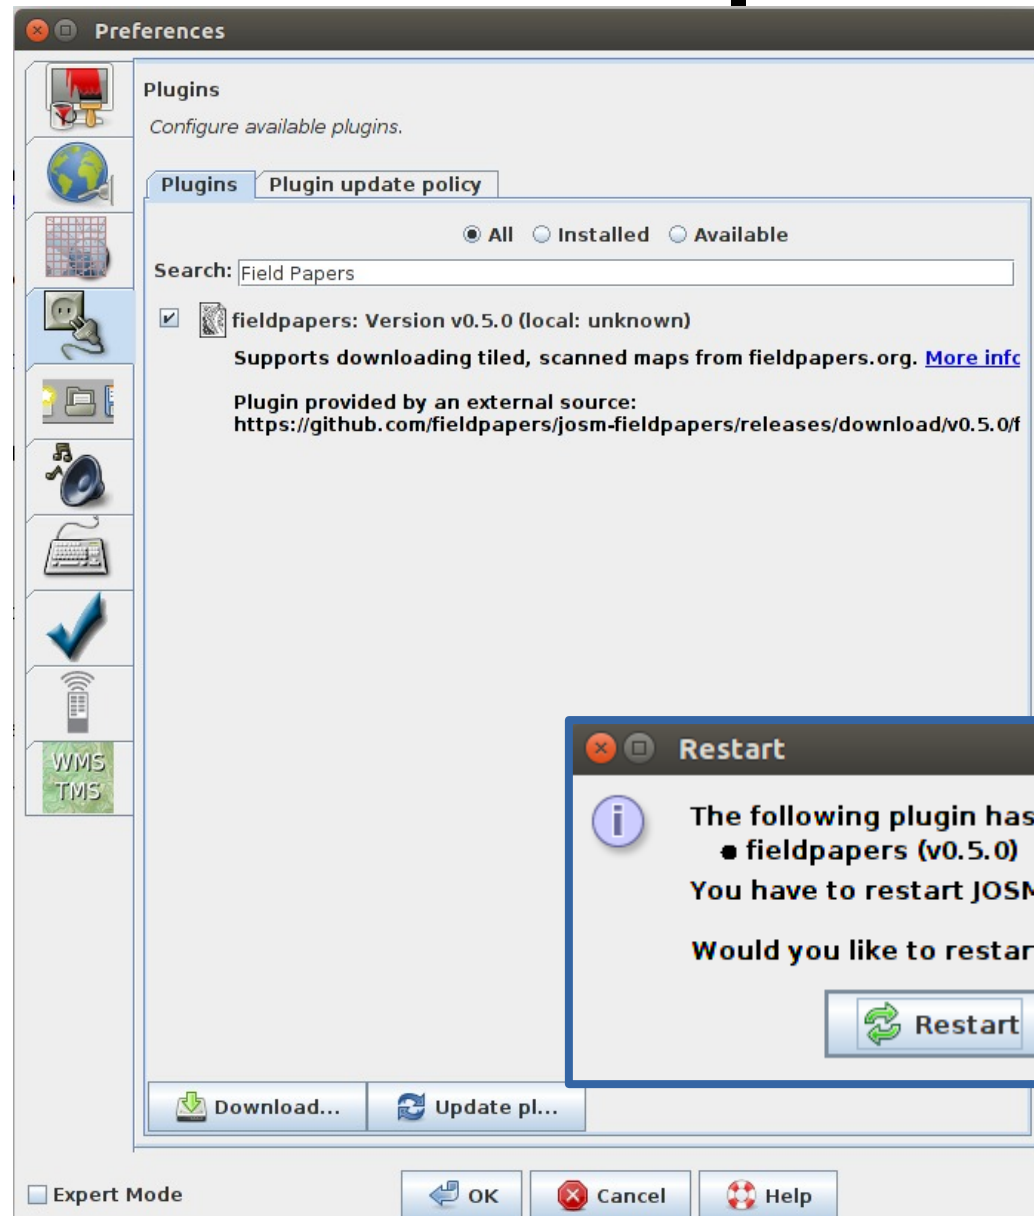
Preferences

Plugins
Configure available plugins.

Plugins | Plugin update policy

All Installed Available

Search: Field Papers

fieldpapers: Version v0.5.0 (local: unknown)
Supports downloading tiled, scanned maps from fieldpapers.org. More infc

Plugin provided by an external source:
https://github.com/fieldpapers/josm-fieldpapers/releases/download/v0.5.0/f

WMS
TMS

Restart

The following plugin has
• fieldpapers (v0.5.0)
You have to restart JOSM

Would you like to restar

Restart

Download... Update pl...

Expert Mode

OK Cancel Help